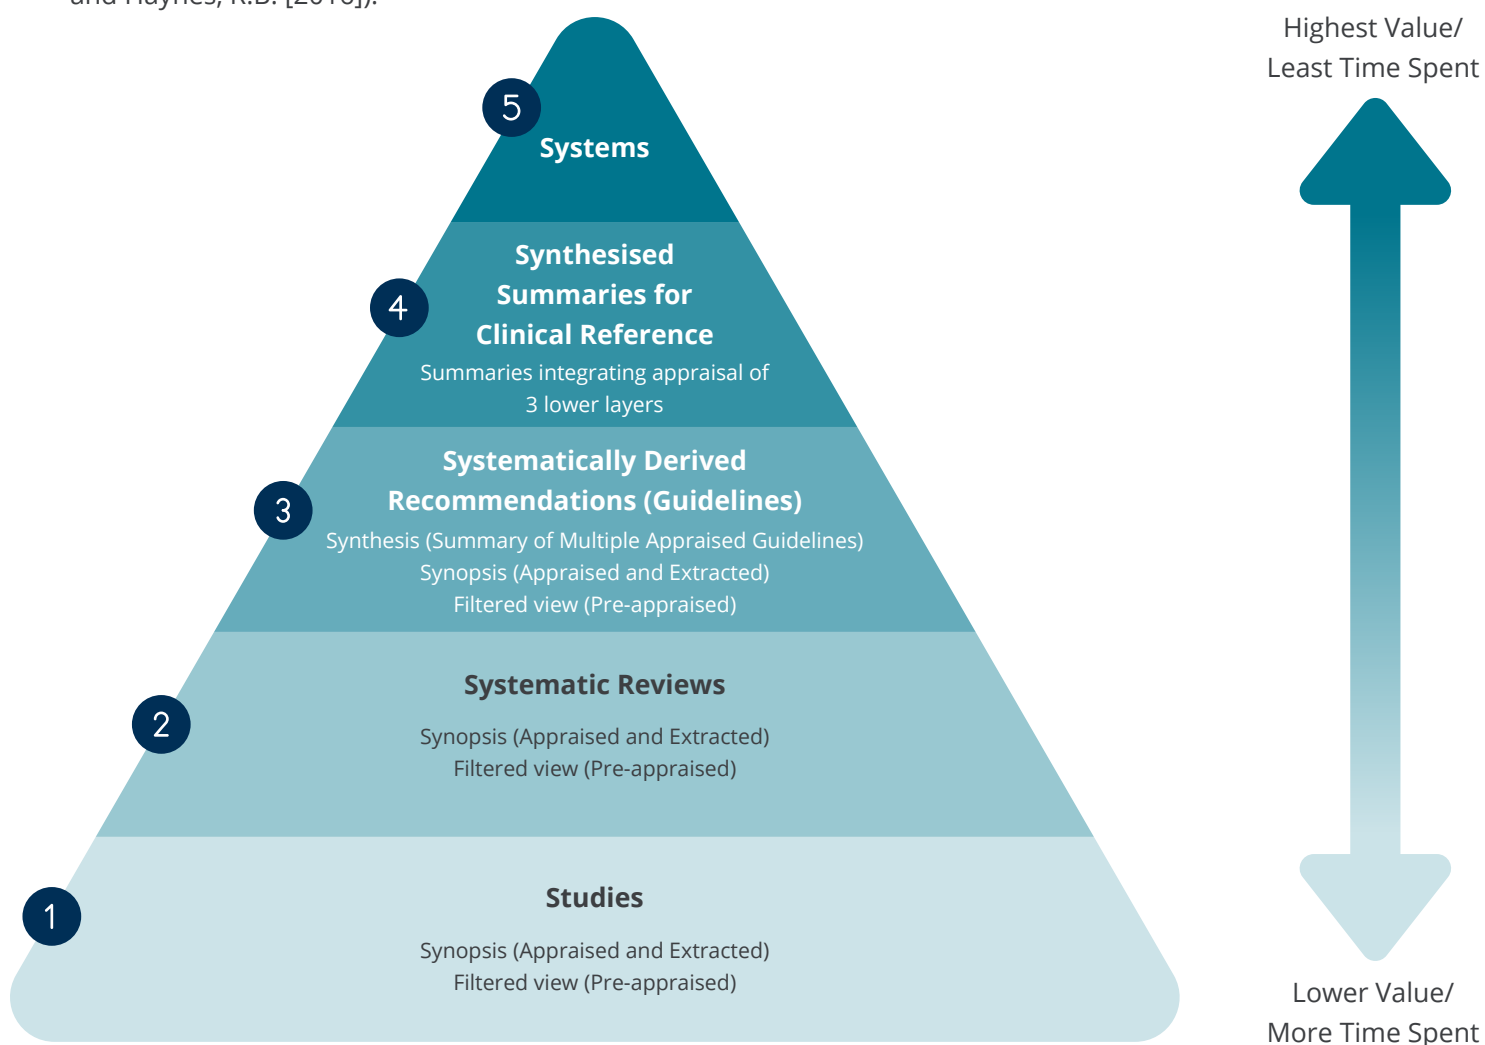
and Haynes, R.B. [2016]).

5
Systems

4
Synthesised Summaries for Clinical Reference
Summaries integrating appraisal of 3 lower layers

3
Systematically Derived Recommendations (Guidelines)
Synthesis (Summary of Multiple Appraised Guidelines)
Synopsis (Appraised and Extracted)
Filtered view (Pre-appraised)

2
Systematic Reviews
Synopsis (Appraised and Extracted)
Filtered view (Pre-appraised)

1
Studies
Synopsis (Appraised and Extracted)
Filtered view (Pre-appraised)

Highest Value/
Least Time Spent

Lower Value/
More Time Spent